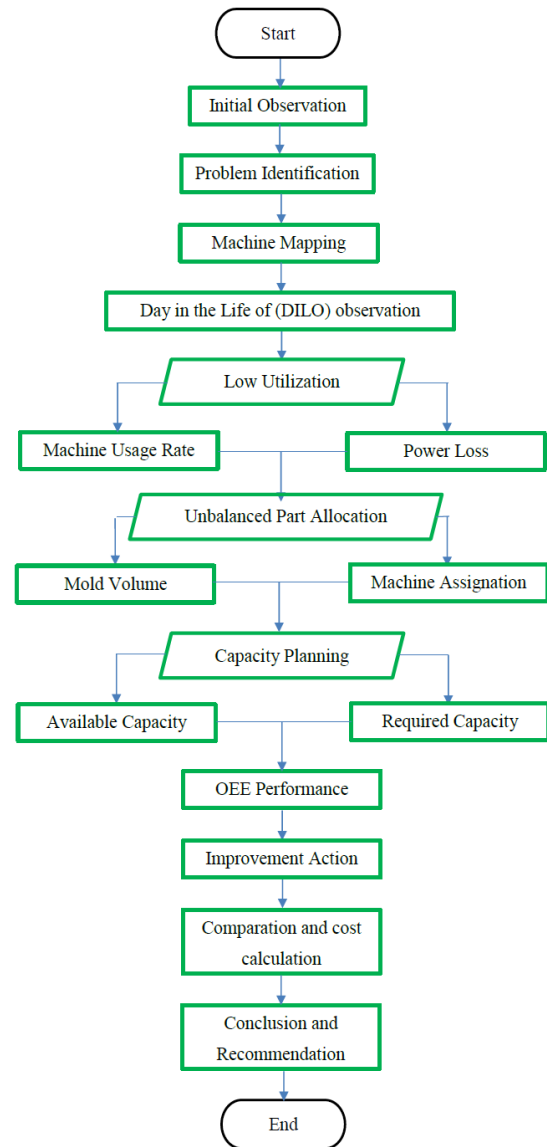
Start

Initial Observation

Problem Identification

Machine Mapping

Day in the Life of (DILO) observation

Low Utilization

Machine Usage Rate

Power Loss

Unbalanced Part Allocation

Mold Volume

Machine Assignation

Capacity Planning

Available Capacity

Required Capacity

OEE Performance

Improvement Action

Comparation and cost calculation

Conclusion and Recommendation

End